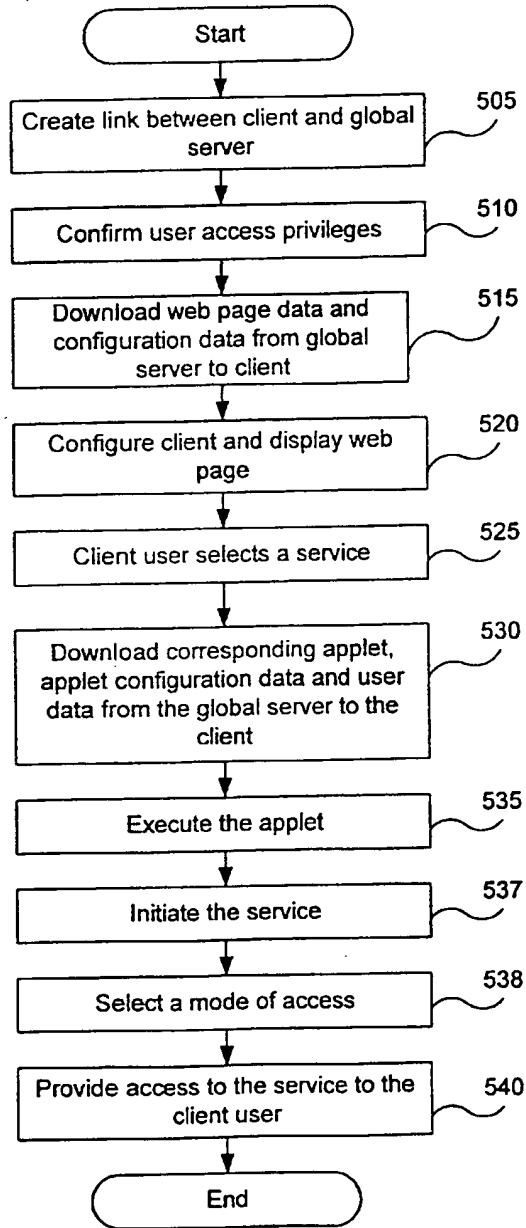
Start

Create link between client and global server

505

Confirm user access privileges

510

Download web page data and configuration data from global server to client

515

Configure client and display web page

520

Client user selects a service

525

Download corresponding applet, applet configuration data and user data from the global server to the client

530

Execute the applet

535

Initiate the service

537

Select a mode of access

538

Provide access to the service to the client user

540

End